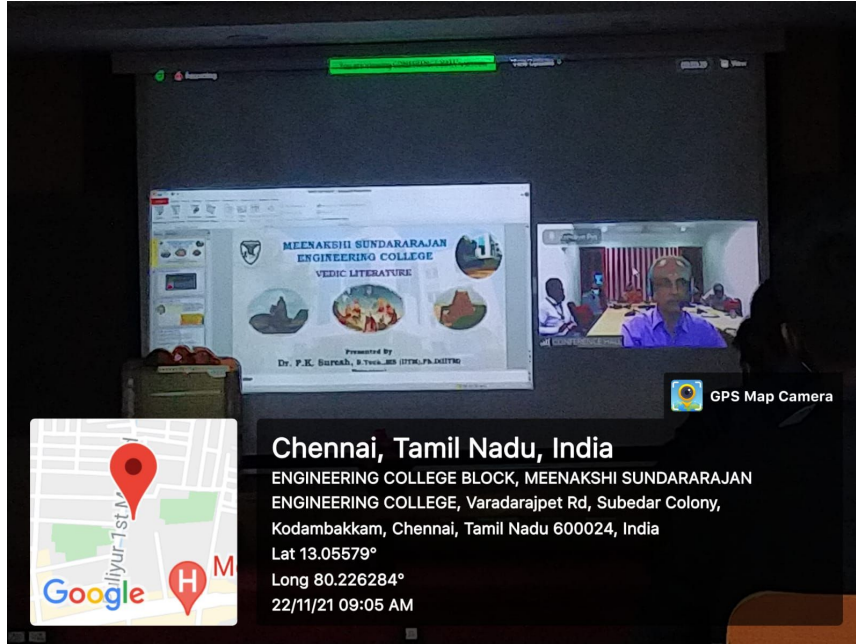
MEENAKSHI SUNDARARAJAN
ENGINEERING COLLEGE
VEDIC LITERATURE

Presented By
Dr. P.K. Suresh, B.Tech.,MS (IITM),Ph.D(IITM)

GPS Map Camera

Chennai, Tamil Nadu, India
ENGINEERING COLLEGE BLOCK, MEENAKSHI SUNDARARAJAN ENGINEERING COLLEGE, Varadarajpet Rd, Subedar Colony, Kodambakkam, Chennai, Tamil Nadu 600024, India
Lat 13.05579°
Long 80.226284°
22/11/21 09:05 AM

Google
liyur 1st M
M